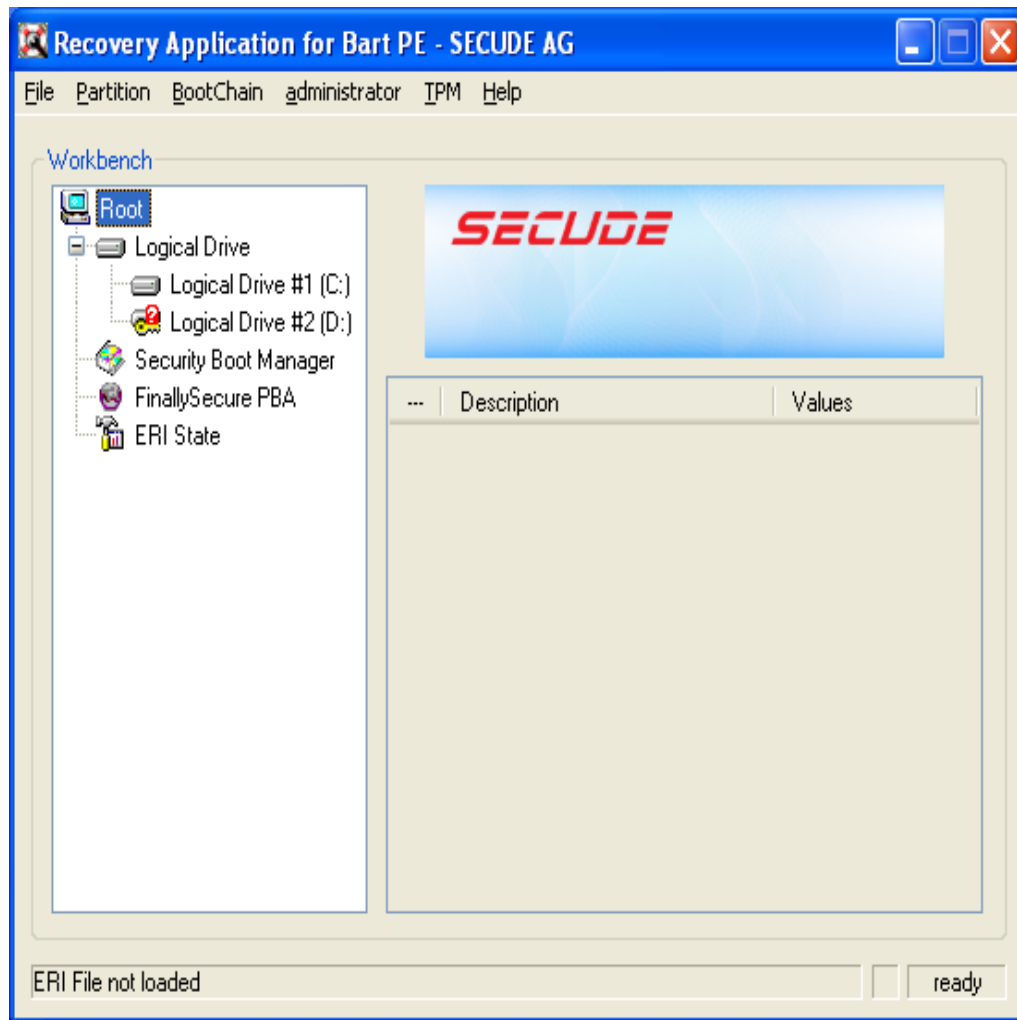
Recovery Application for Bart PE - SECUDE AG

File Partition BootChain administrator TPM Help

Workbench

Root
Logical Drive
Logical Drive #1 (C:)
Logical Drive #2 (D:)
Security Boot Manager
FinallySecure PBA
ERI State

SECUDE

| --- | Description | Values |
|---|---|---|

ERI File not loaded

ready